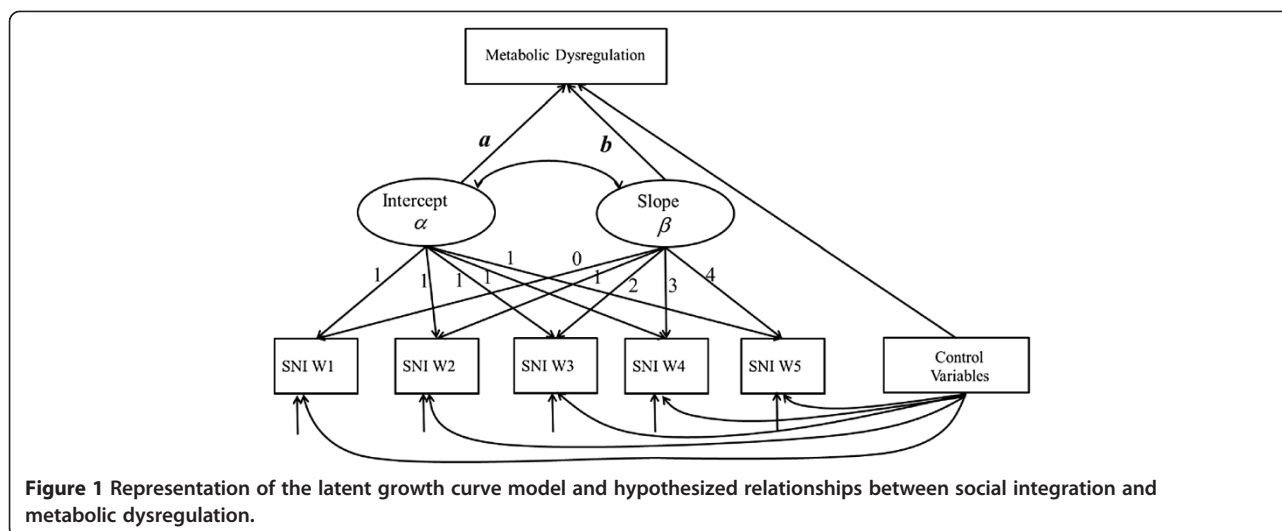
Metabolic Dysregulation

a

b

Intercept $\alpha$

Slope $\beta$

1 1 1 1 0 1 2 3 4

SNI W1

SNI W2

SNI W3

SNI W4

SNI W5

Control Variables

**Figure 1** Representation of the latent growth curve model and hypothesized relationships between social integration and metabolic dysregulation.